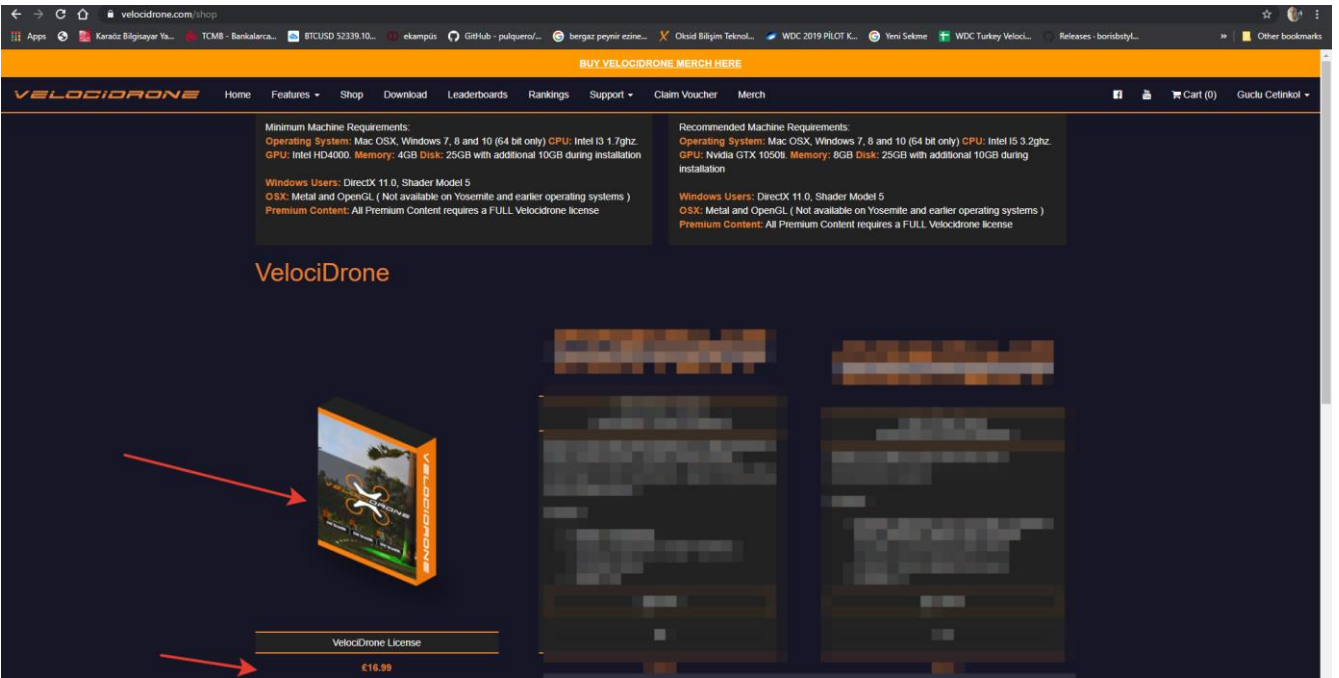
velocidrone.com/shop

Apps Karadöz Bilgisayar Ya... TCMB - Bankalarca... BTCUSD 52339.10... ekampüs GitHub - pulquero/... bergaz peynir ezine... Oksid Bilişim Teknol... WDC 2019 PİLOT K... Yeni Sekme WDC Turkey Veloci... Releases - borisbstyl... » Other bookmarks

BUY VELOCIDRONE MERCH HERE

VELOCIDRONE Home Features Shop Download Leaderboards Rankings Support Claim Voucher Merch Cart (0) Guclu Cetinkol

Minimum Machine Requirements:
Operating System: Mac OSX, Windows 7, 8 and 10 (64 bit only) CPU: Intel I3 1.7ghz. GPU: Intel HD4000. Memory: 4GB Disk: 25GB with additional 10GB during installation

Windows Users: DirectX 11.0, Shader Model 5
OSX: Metal and OpenGL ( Not available on Yosemite and earlier operating systems )
Premium Content: All Premium Content requires a FULL Velocidrone license

Recommended Machine Requirements:
Operating System: Mac OSX, Windows 7, 8 and 10 (64 bit only) CPU: Intel I5 3.2ghz. GPU: Nvidia GTX 1050ti. Memory: 8GB Disk: 25GB with additional 10GB during installation

Windows Users: DirectX 11.0, Shader Model 5
OSX: Metal and OpenGL ( Not available on Yosemite and earlier operating systems )
Premium Content: All Premium Content requires a FULL Velocidrone license

VelociDrone

VELOCIDRONE

VelociDrone License

£16.99